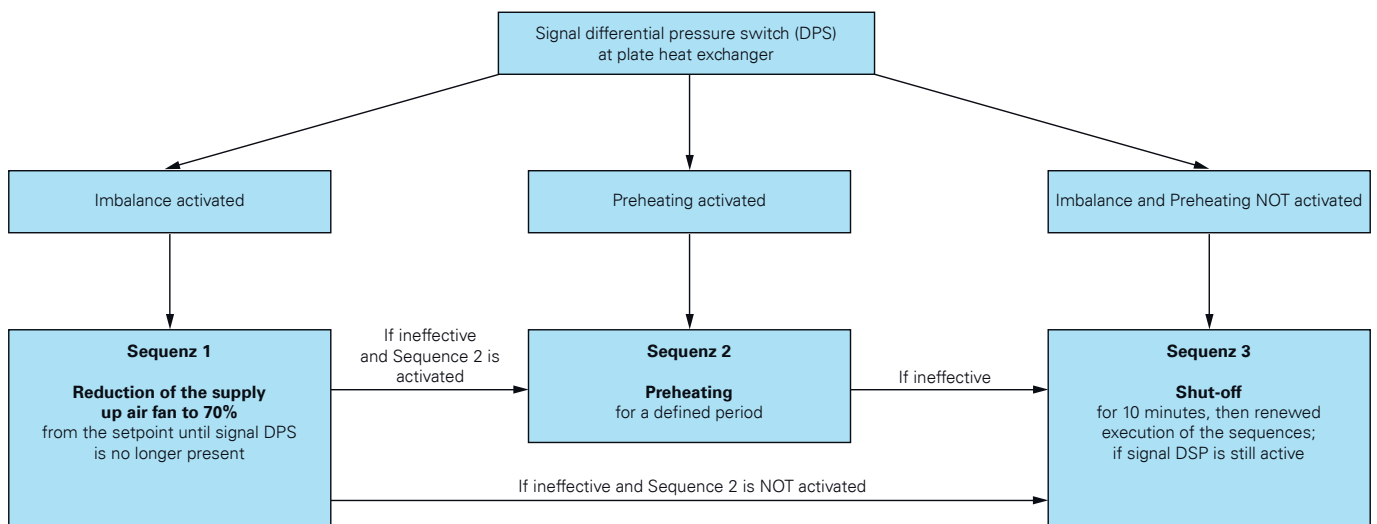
Signal differential pressure switch (DPS) at plate heat exchanger

Imbalance activated

Preheating activated

Imbalance and Preheating NOT activated

Sequenz 1

Reduction of the supply up air fan to 70%
from the setpoint until signal DPS is no longer present

If ineffective and Sequence 2 is activated

Sequenz 2

Preheating
for a defined period

If ineffective

Sequenz 3

Shut-off
for 10 minutes, then renewed execution of the sequences; if signal DSP is still active

If ineffective and Sequence 2 is NOT activated